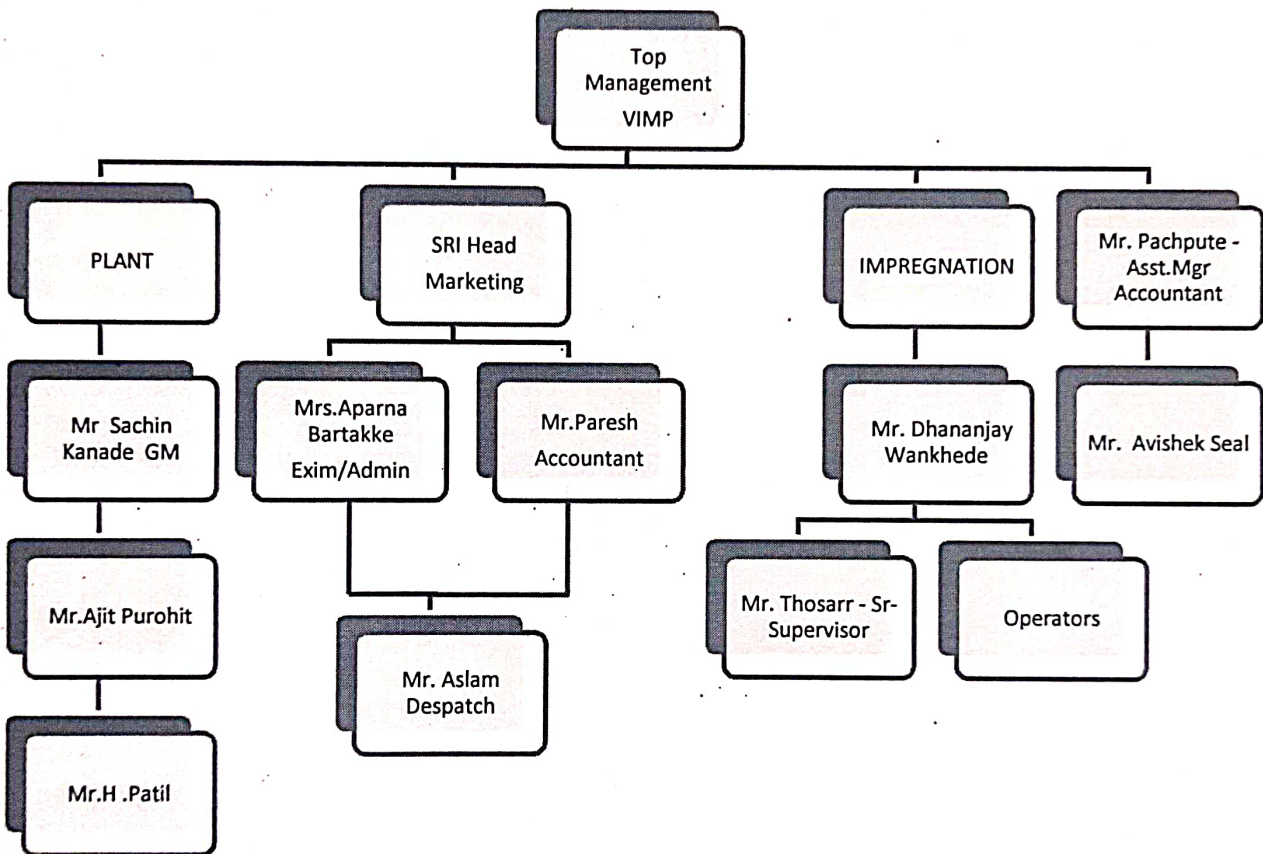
Top Management VIMP

PLANT

SRI Head Marketing

IMPREGNATION

Mr. Pachpute - Asst.Mgr Accountant

Mr Sachin Kanade GM

Mrs.Aparna Bartakke Exim/Admin

Mr.Paresh Accountant

Mr. Dhananjay Wankhede

Mr. Avishek Seal

Mr.Ajit Purohit

Mr. Aslam Despatch

Mr. Thosarr - Sr-Supervisor

Operators

Mr.H .Patil